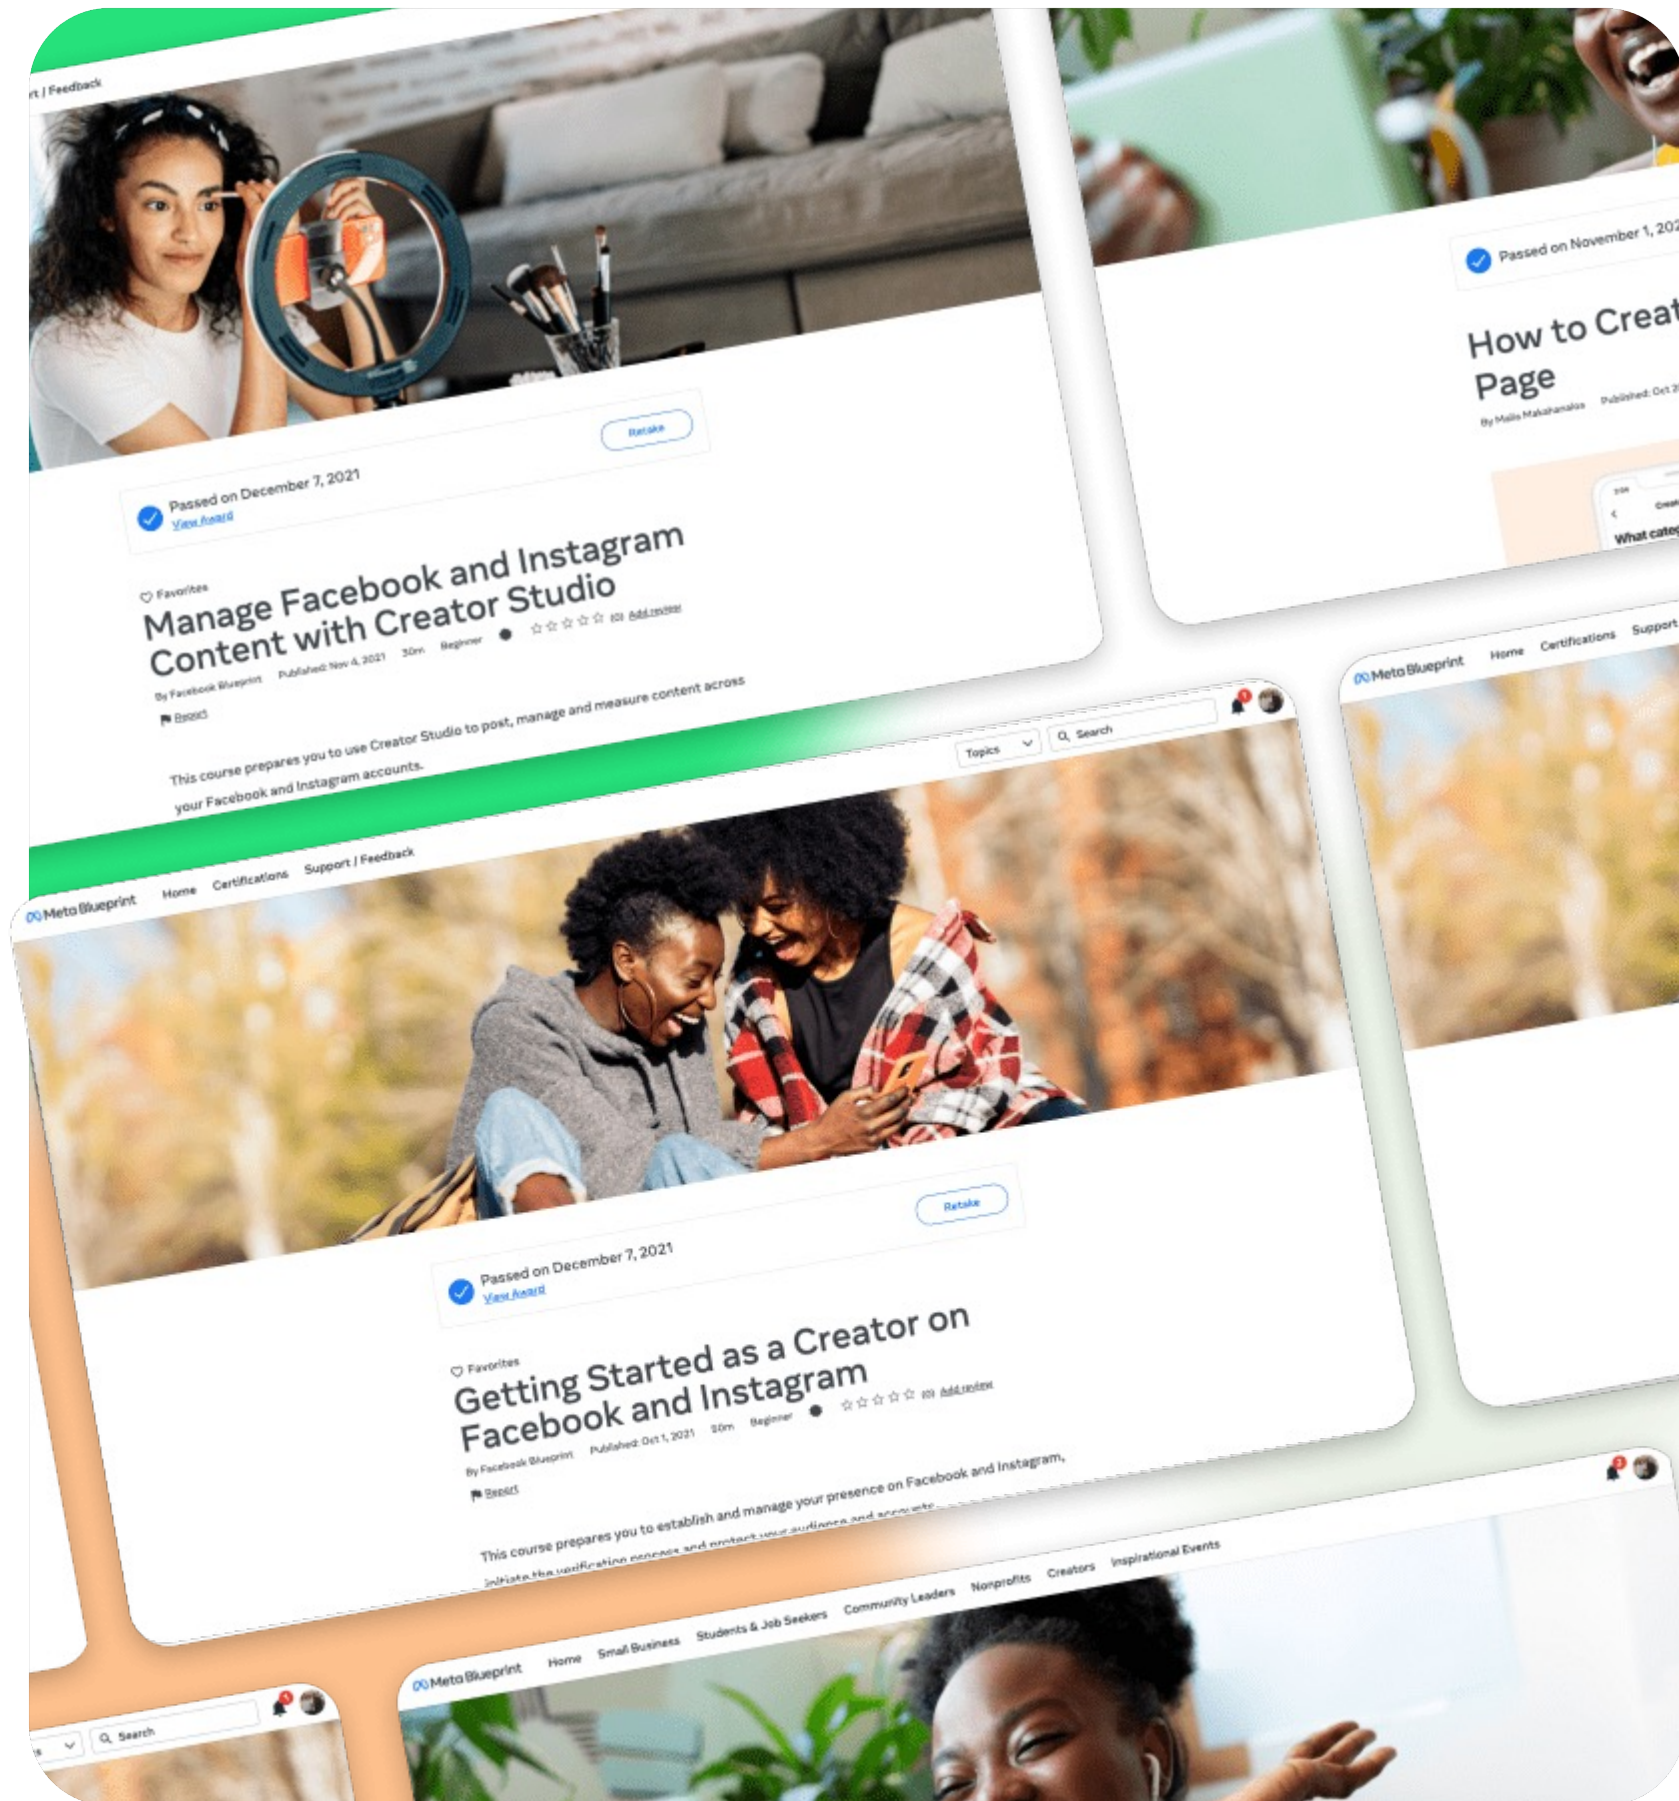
rt / Feedback

Retake

Passed on December 7, 2021
View Award

Favorites
Manage Facebook and Instagram Content with Creator Studio
By Facebook Blueprint Published: Nov 4, 2021 30m Beginner (0) Add review
Report

This course prepares you to use Creator Studio to post, manage and measure content across your Facebook and Instagram accounts.

Passed on November 1, 202

How to Creat Page
By Malia Makahanaloa Published: Oct 2

What cate

Meta Blueprint Home Certifications Support

Topics Search

Meta Blueprint Home Certifications Support / Feedback

Retake

Passed on December 7, 2021
View Award

Favorites
Getting Started as a Creator on Facebook and Instagram
By Facebook Blueprint Published: Oct 1, 2021 30m Beginner (0) Add review
Report

This course prepares you to establish and manage your presence on Facebook and Instagram, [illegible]

Meta Blueprint Home Small Business Students & Job Seekers Community Leaders Nonprofits Creators Inspirational Events

Search